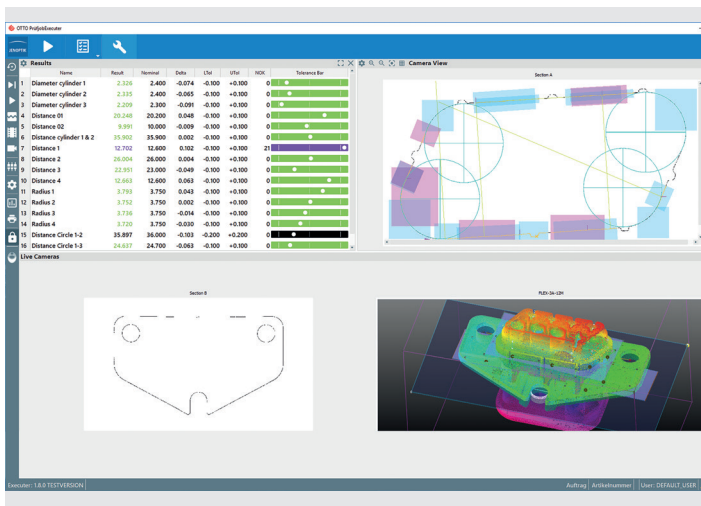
OTTO ProfJobExecuter

Results

| | Name | Result | Nominal | Delta | LTol | UTol | NOK | Tolerance Bar |
|---|---|---|---|---|---|---|---|---|
| 1 | Diameter cylinder 1 | 2.326 | 2.400 | -0.074 | -0.100 | +0.100 | 0 | |
| 2 | Diameter cylinder 2 | 2.335 | 2.400 | -0.065 | -0.100 | +0.100 | 0 | |
| 3 | Diameter cylinder 3 | 2.209 | 2.300 | -0.091 | -0.100 | +0.100 | 0 | |
| 4 | Distance 01 | 20.248 | 20.200 | 0.048 | -0.100 | +0.100 | 0 | |
| 5 | Distance 02 | 9.991 | 10.000 | -0.009 | -0.100 | +0.100 | 0 | |
| 6 | Distance cylinder 1 & 2 | 35.902 | 35.900 | 0.002 | -0.100 | +0.100 | 0 | |
| 7 | Distance 1 | 12.702 | 12.600 | 0.102 | -0.100 | +0.100 | 21 | |
| 8 | Distance 2 | 26.004 | 26.000 | 0.004 | -0.100 | +0.100 | 0 | |
| 9 | Distance 3 | 22.951 | 23.000 | -0.049 | -0.100 | +0.100 | 0 | |
| 10 | Distance 4 | 12.663 | 12.600 | 0.063 | -0.100 | +0.100 | 0 | |
| 11 | Radius 1 | 3.793 | 3.750 | 0.043 | -0.100 | +0.100 | 0 | |
| 12 | Radius 2 | 3.752 | 3.750 | 0.002 | -0.100 | +0.100 | 0 | |
| 13 | Radius 3 | 3.736 | 3.750 | -0.014 | -0.100 | +0.100 | 0 | |
| 14 | Radius 4 | 3.720 | 3.750 | -0.030 | -0.100 | +0.100 | 0 | |
| 15 | Distance Circle 1-2 | 35.897 | 36.000 | -0.103 | -0.200 | +0.200 | 0 | |
| 16 | Distance Circle 1-3 | 24.637 | 24.700 | -0.063 | -0.100 | +0.100 | 0 | |

Camera View

Section A

Live Cameras

Section B

FLEX-34-LDM

Executer: 1.8.0 TESTVERSION

Auftrag | Artikelnummer | User: DEFAULT_USER